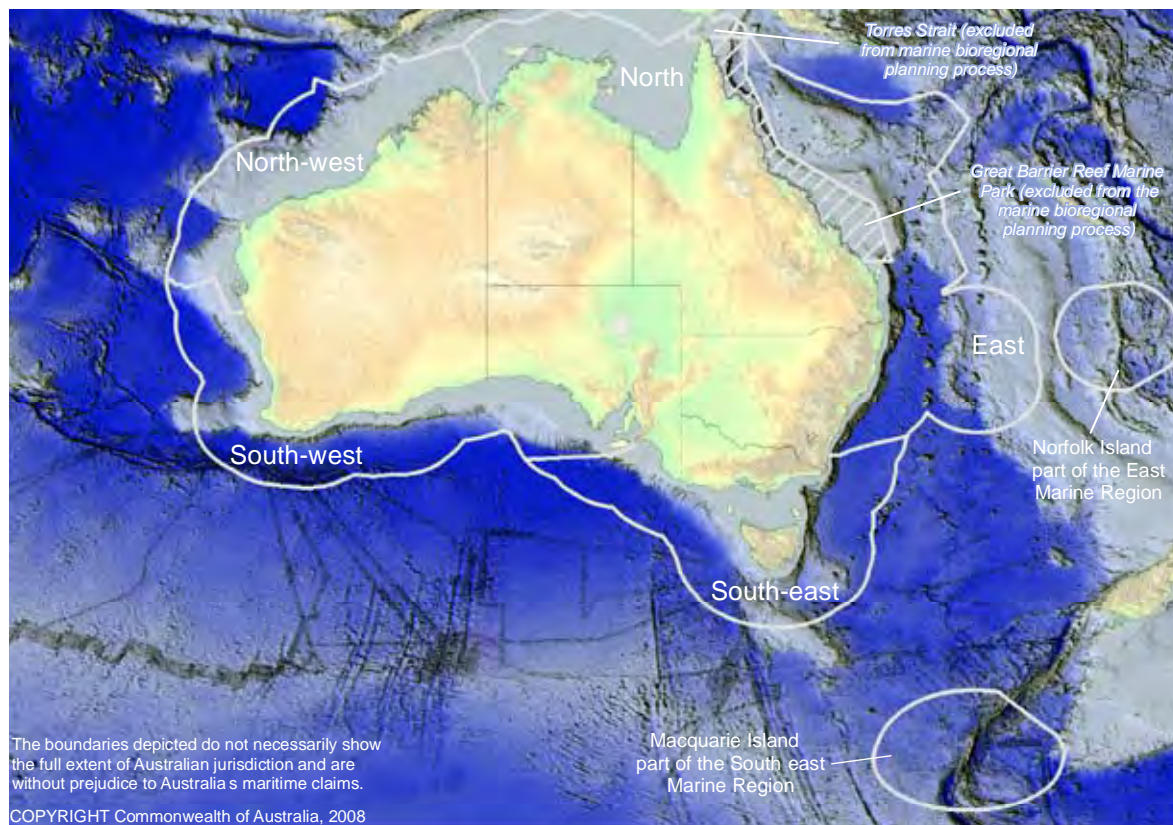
Torres Strait (excluded from marine bioregional planning process)

North

North-west

Great Barrier Reef Marine Park (excluded from the marine bioregional planning process)

East

Norfolk Island part of the East Marine Region

South-west

South-east

Macquarie Island part of the South east Marine Region

The boundaries depicted do not necessarily show the full extent of Australian jurisdiction and are without prejudice to Australia s maritime claims.

COPYRIGHT Commonwealth of Australia, 2008